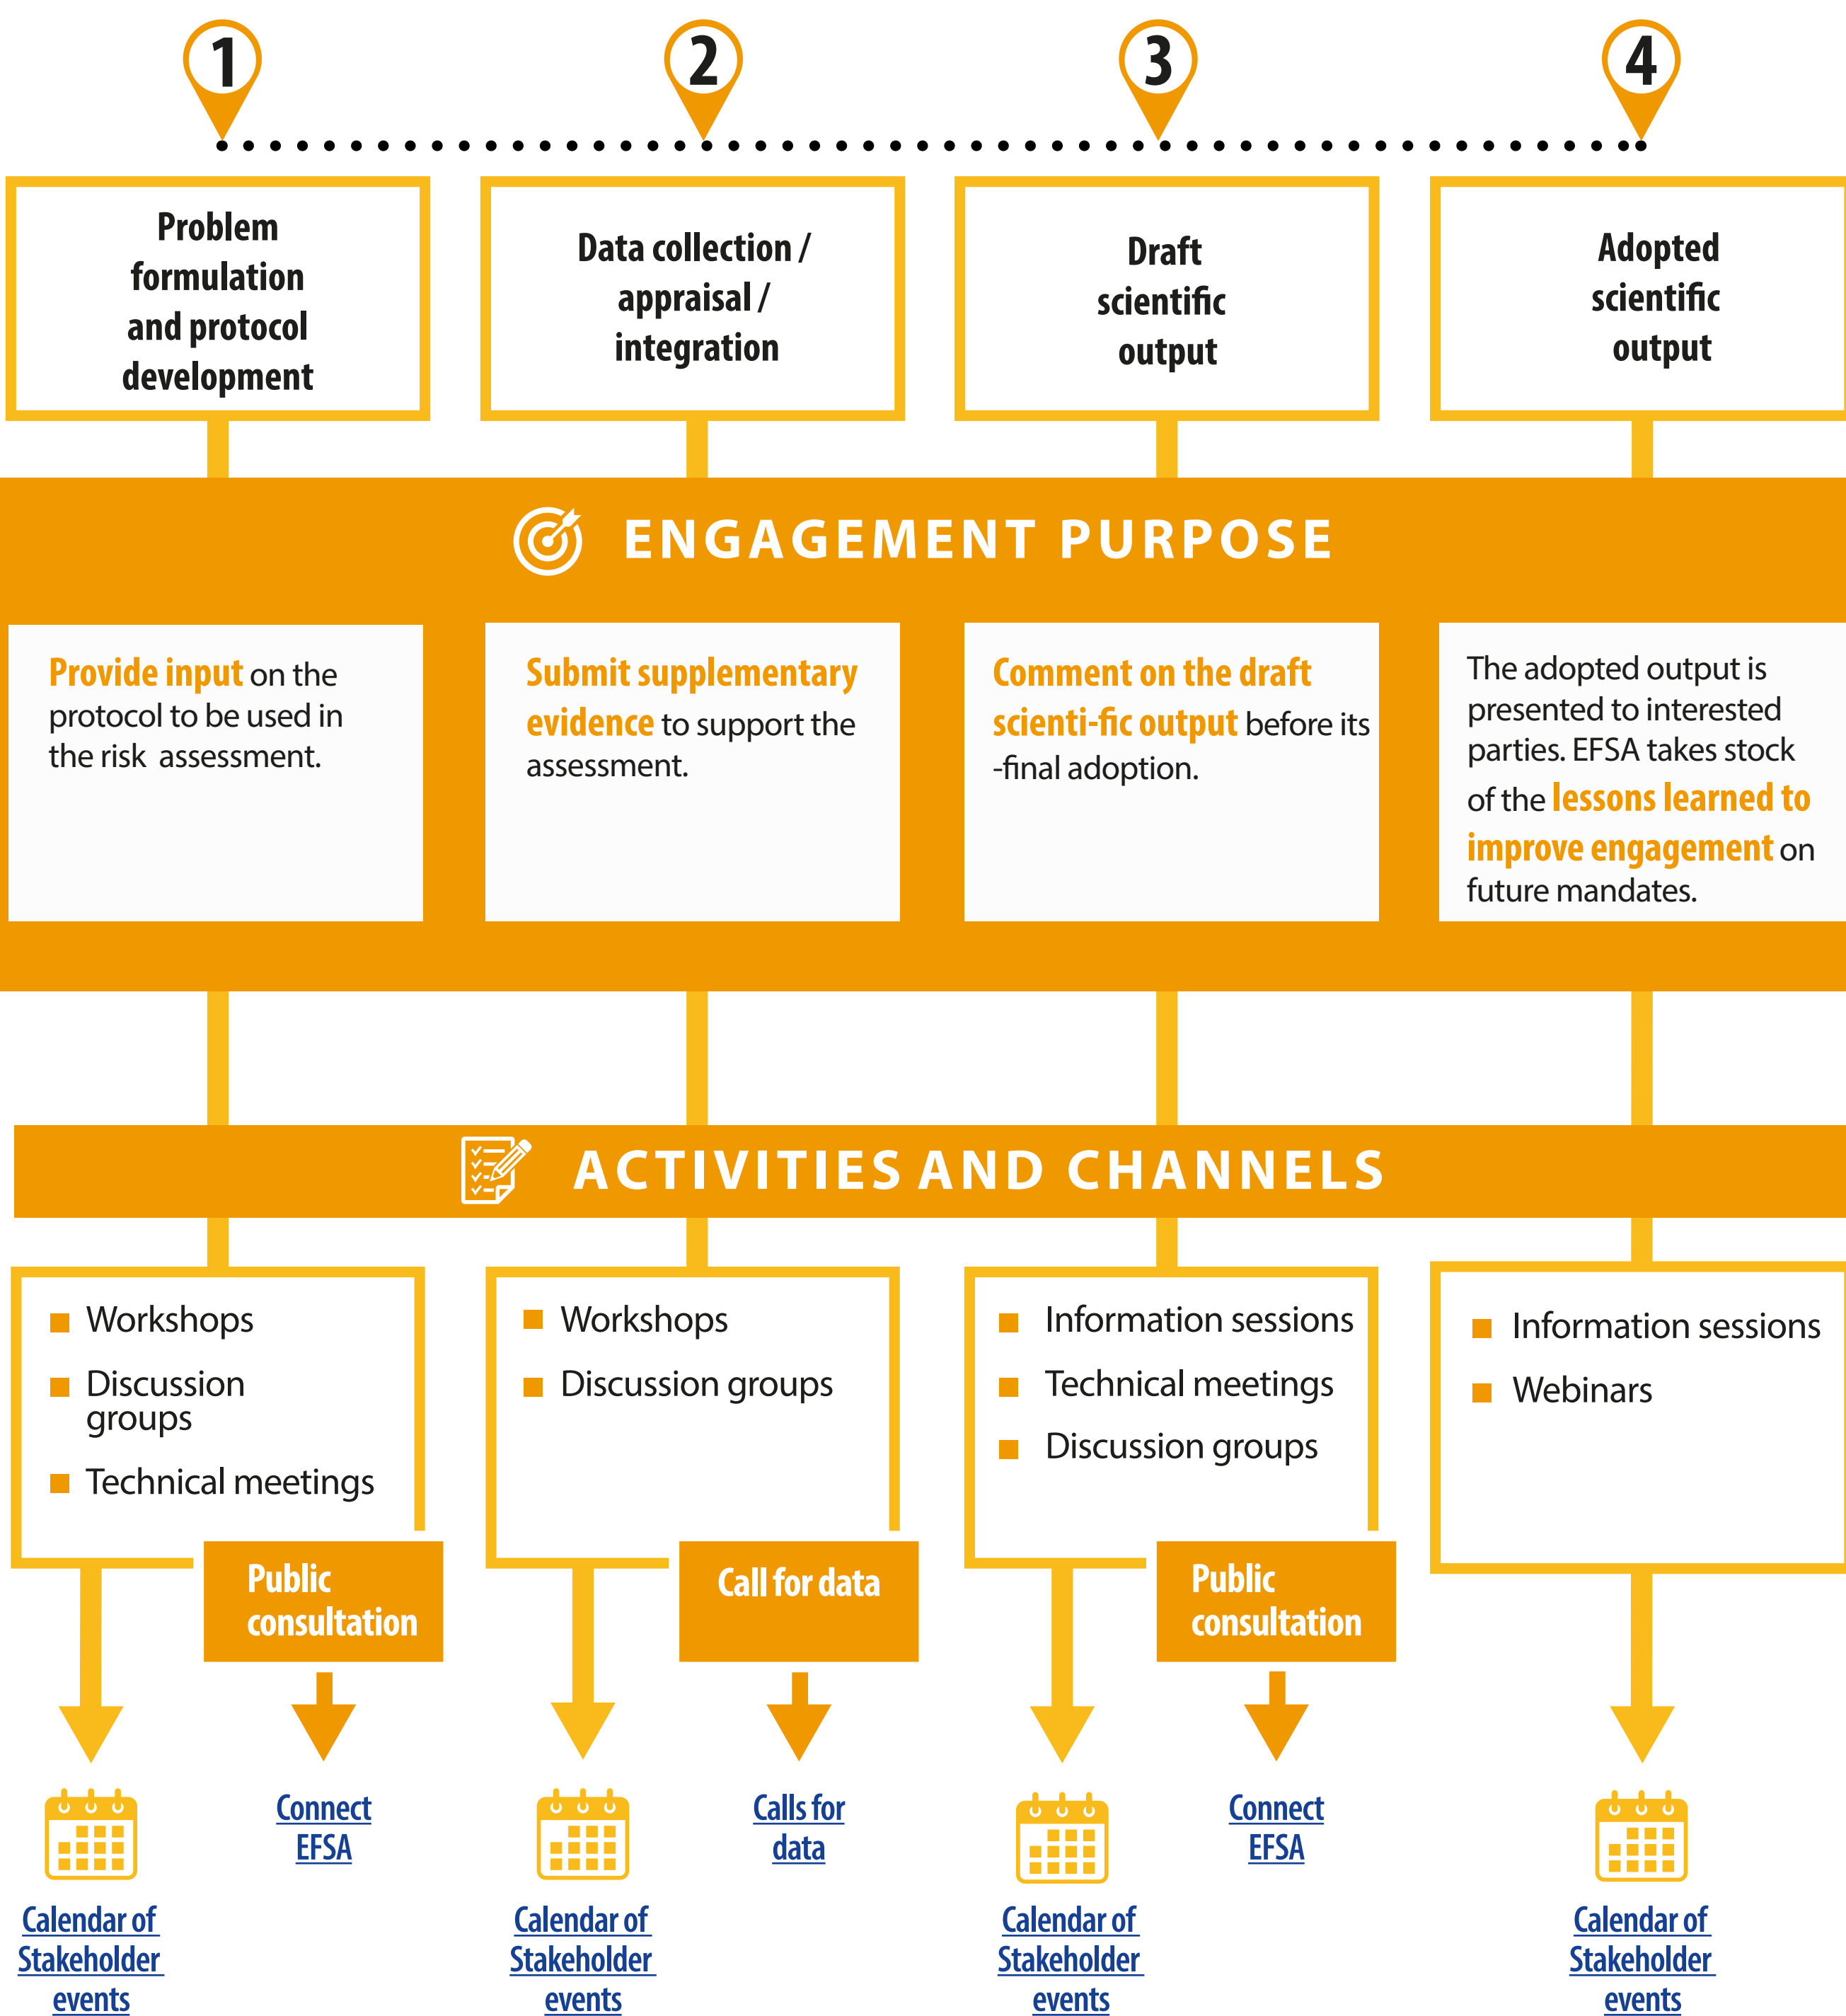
1

2

3

4

Problem formulation and protocol development

Data collection / appraisal / integration

Draft scientific output

Adopted scientific output

ENGAGEMENT PURPOSE

Provide input on the protocol to be used in the risk assessment.

Submit supplementary evidence to support the assessment.

Comment on the draft scienti-fic output before its -final adoption.

The adopted output is presented to interested parties. EFSA takes stock of the lessons learned to improve engagement on future mandates.

ACTIVITIES AND CHANNELS

Workshops
Discussion groups
Technical meetings

Public consultation

Workshops
Discussion groups

Call for data

Information sessions
Technical meetings
Discussion groups

Public consultation

Information sessions
Webinars

Calendar of Stakeholder events

Connect EFSA

Calendar of Stakeholder events

Calls for data

Calendar of Stakeholder events

Connect EFSA

Calendar of Stakeholder events